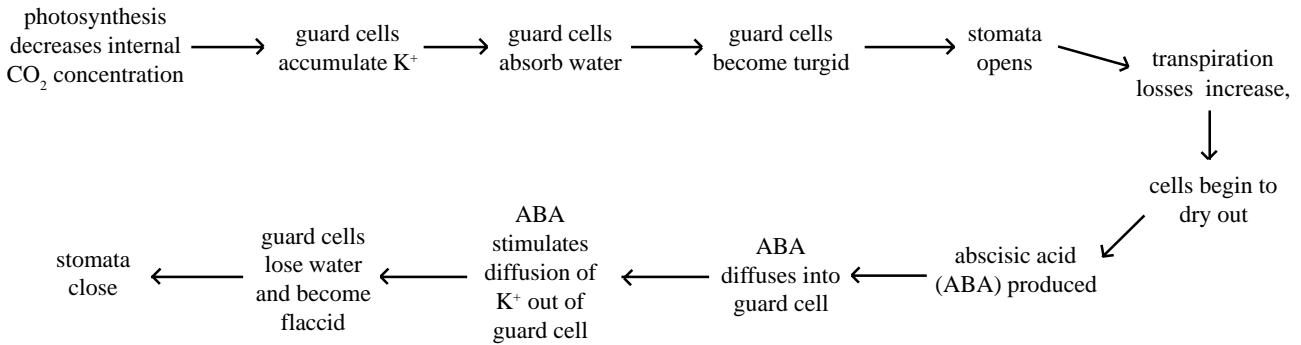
photosynthesis decreases internal $CO_2$ concentration

guard cells accumulate $K^+$

guard cells absorb water

guard cells become turgid

stomata opens

transpiration losses increase,

cells begin to dry out

abscisic acid (ABA) produced

ABA diffuses into guard cell

ABA stimulates diffusion of $K^+$ out of guard cell

guard cells lose water and become flaccid

stomata close